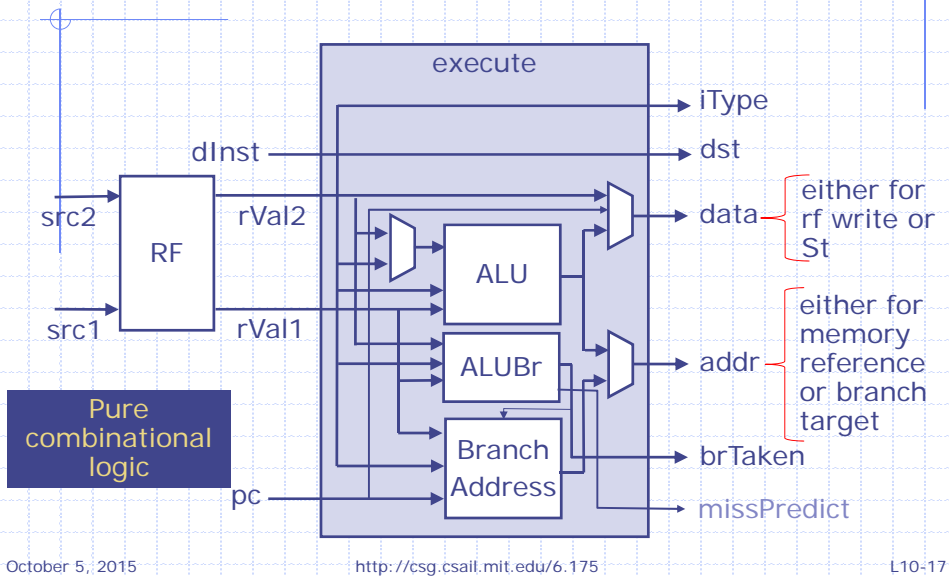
execute

iType

dInst

dst

src2

RF

rVal2

data

either for rf write or St

ALU

src1

rVal1

ALUBr

addr

either for memory reference or branch target

Pure combinational logic

Branch Address

brTaken

pc

missPredict

October 5, 2015

http://csg.csail.mit.edu/6.175

L10-17